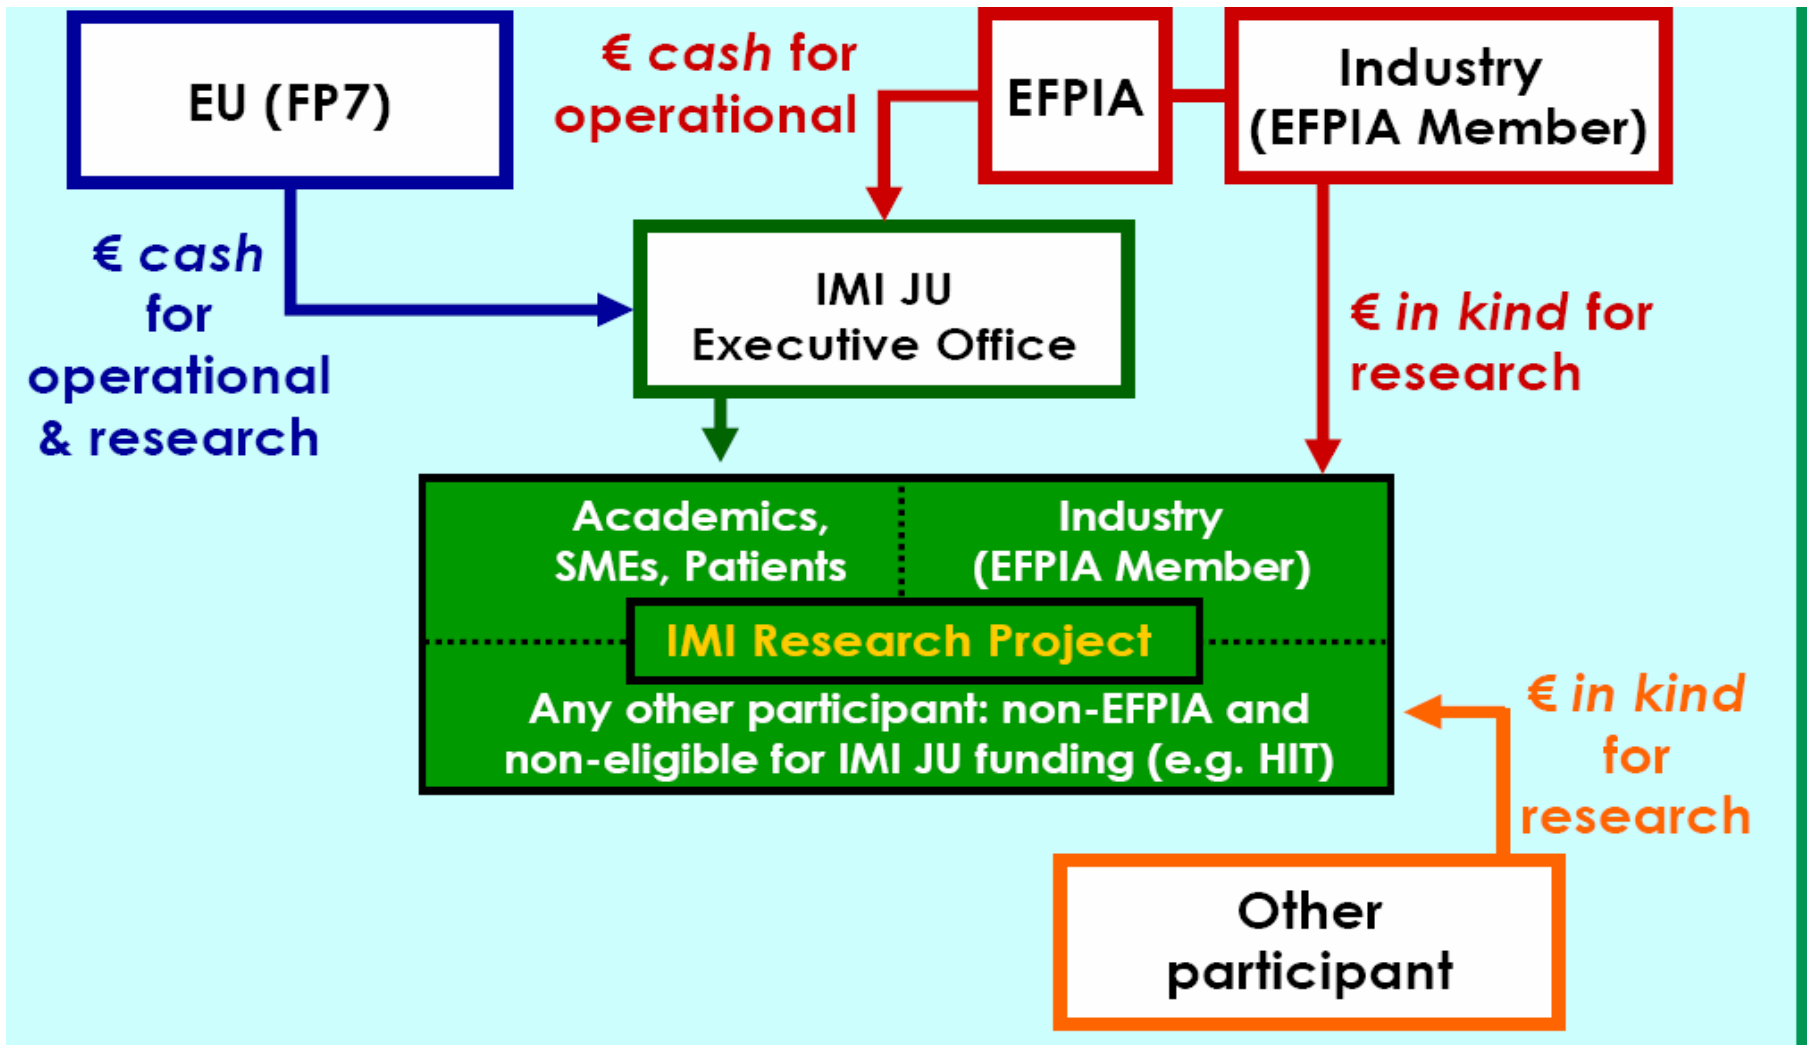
EU (FP7)

€ cash for operational

EFPIA

Industry (EFPIA Member)

€ cash for operational & research

IMI JU Executive Office

€ in kind for research

Academics, SMEs, Patients

Industry (EFPIA Member)

IMI Research Project

Any other participant: non-EFPIA and non-eligible for IMI JU funding (e.g. HIT)

€ in kind for research

Other participant